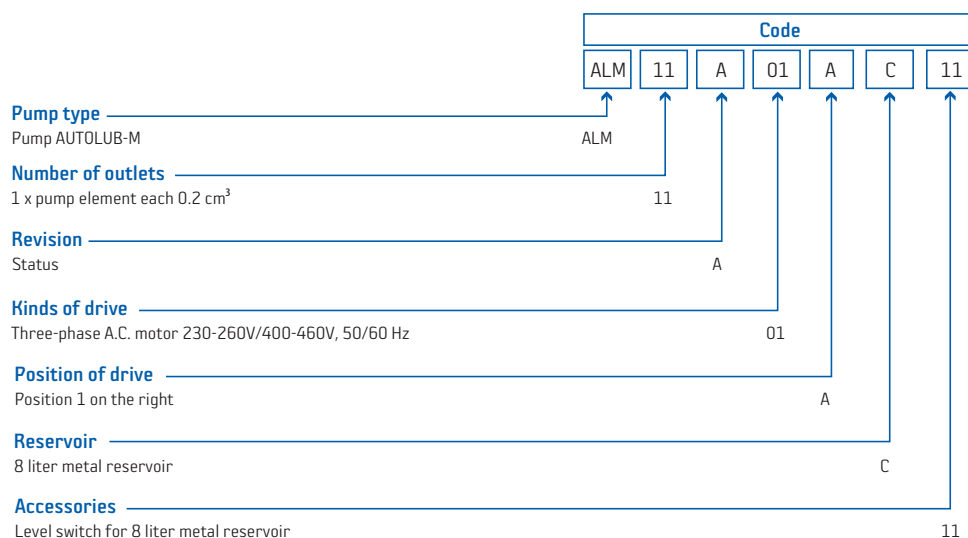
Code

| ALM | 11 | A | 01 | A | C | 11 |
|---|---|---|---|---|---|---|

Pump type
Pump AUTOLUB-M ALM

Number of outlets
1 x pump element each 0.2 $cm^3$ 11

Revision
Status A

Kinds of drive
Three-phase A.C. motor 230-260V/400-460V, 50/60 Hz 01

Position of drive
Position 1 on the right A

Reservoir
8 liter metal reservoir C

Accessories
Level switch for 8 liter metal reservoir 11